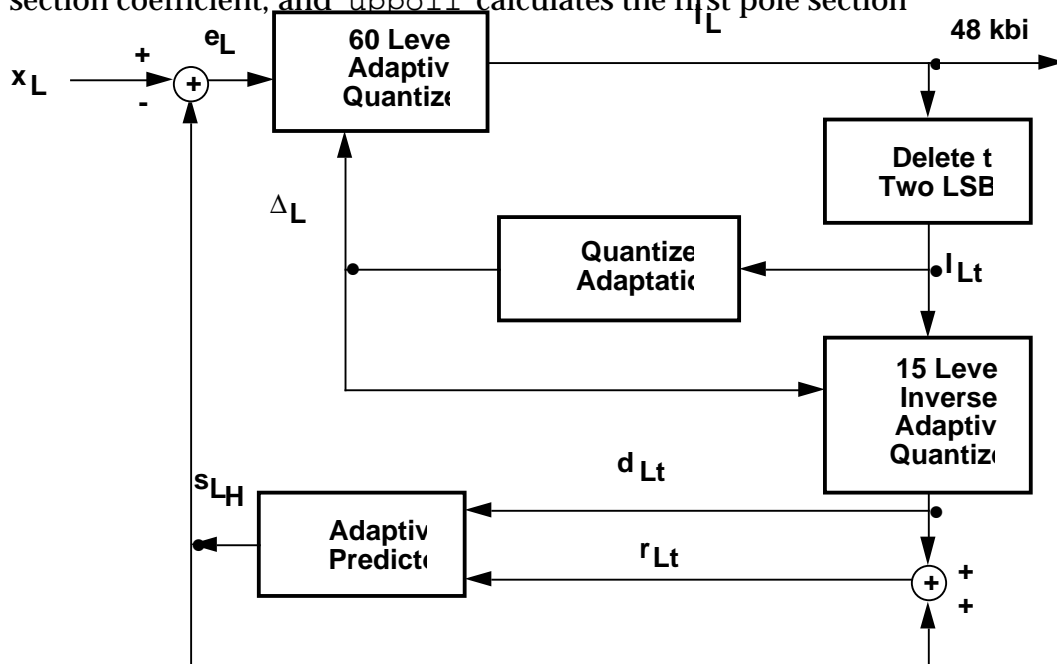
section coefficient, and uppol1 calculates the first pole section

$x_L$

+

-

$e_L$

60 Leve Adaptiv Quantize

$I_L$

48 kbi

Delete t Two LSB

$\Delta_L$

Quantize Adaptatic

$I_{Lt}$

15 Leve Inverse Adaptiv Quantize

$d_{Lt}$

$s_{L_H}$

Adaptiv Predicto

$r_{Lt}$

+

+